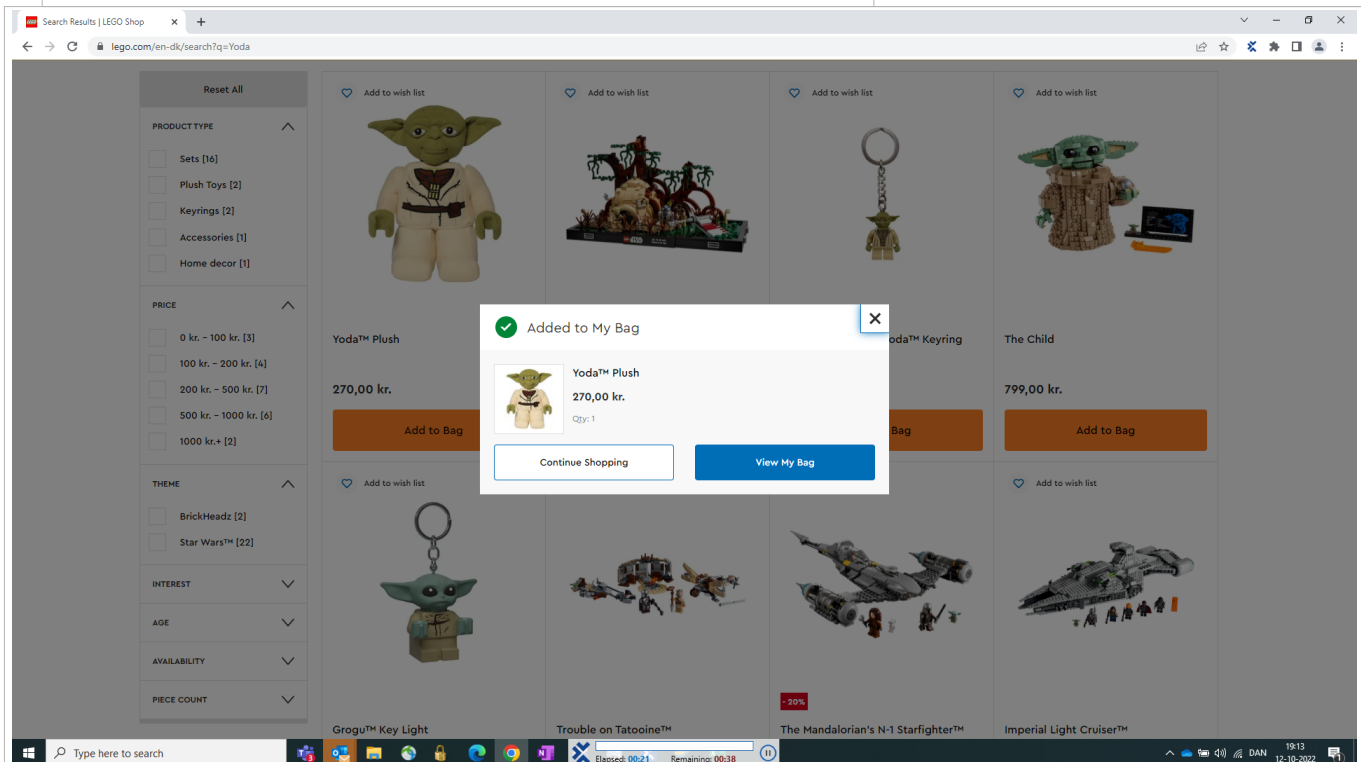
Search Results | LEGO Shop

lego.com/en-dk/search?q=Yoda

Reset All

PRODUCT TYPE

Sets [16]

Plush Toys [2]

Keyrings [2]

Accessories [1]

Home decor [1]

PRICE

0 kr. - 100 kr. [3]

100 kr. - 200 kr. [4]

200 kr. - 500 kr. [7]

500 kr. - 1000 kr. [6]

1000 kr.+ [2]

THEME

BrickHeadz [2]

Star Wars™ [22]

INTEREST

AGE

AVAILABILITY

PIECE COUNT

Add to wish list

Add to wish list

Add to wish list

Add to wish list

Yoda™ Plush

270,00 kr.

Add to Bag

oda™ Keyring

Bag

The Child

799,00 kr.

Add to Bag

Added to My Bag

Yoda™ Plush

270,00 kr.

Qty: 1

Continue Shopping

View My Bag

Add to wish list

Add to wish list

Grogu™ Key Light

Trouble on Tatooine™

-20%

The Mandalorian's N-1 Starfighter™

Imperial Light Cruiser™

Type here to search

Elapsed: 00:21

Remaining: 00:38

DAN

19:13

12-10-2022